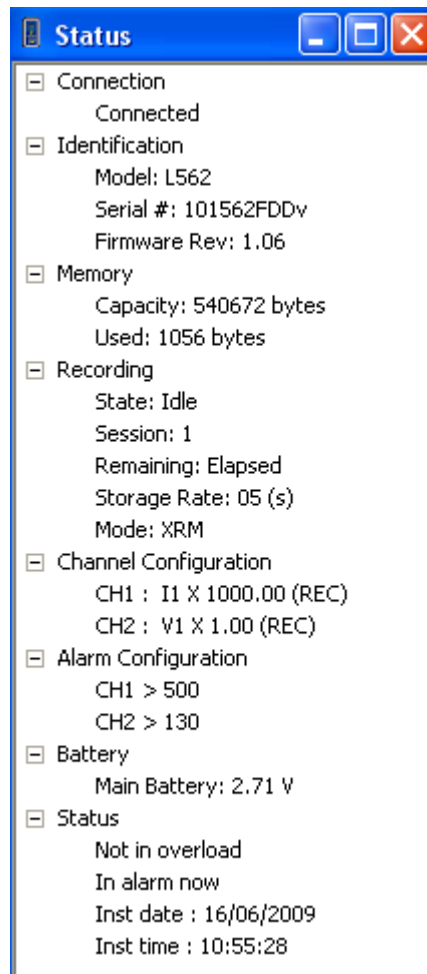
Status

⊟ Connection
Connected
⊟ Identification
Model: L562
Serial #: 101562FDDv
Firmware Rev: 1.06
⊟ Memory
Capacity: 540672 bytes
Used: 1056 bytes
⊟ Recording
State: Idle
Session: 1
Remaining: Elapsed
Storage Rate: 05 (s)
Mode: XRM
⊟ Channel Configuration
CH1 : I1 X 1000.00 (REC)
CH2 : V1 X 1.00 (REC)
⊟ Alarm Configuration
CH1 > 500
CH2 > 130
⊟ Battery
Main Battery: 2.71 V
⊟ Status
Not in overload
In alarm now
Inst date : 16/06/2009
Inst time : 10:55:28